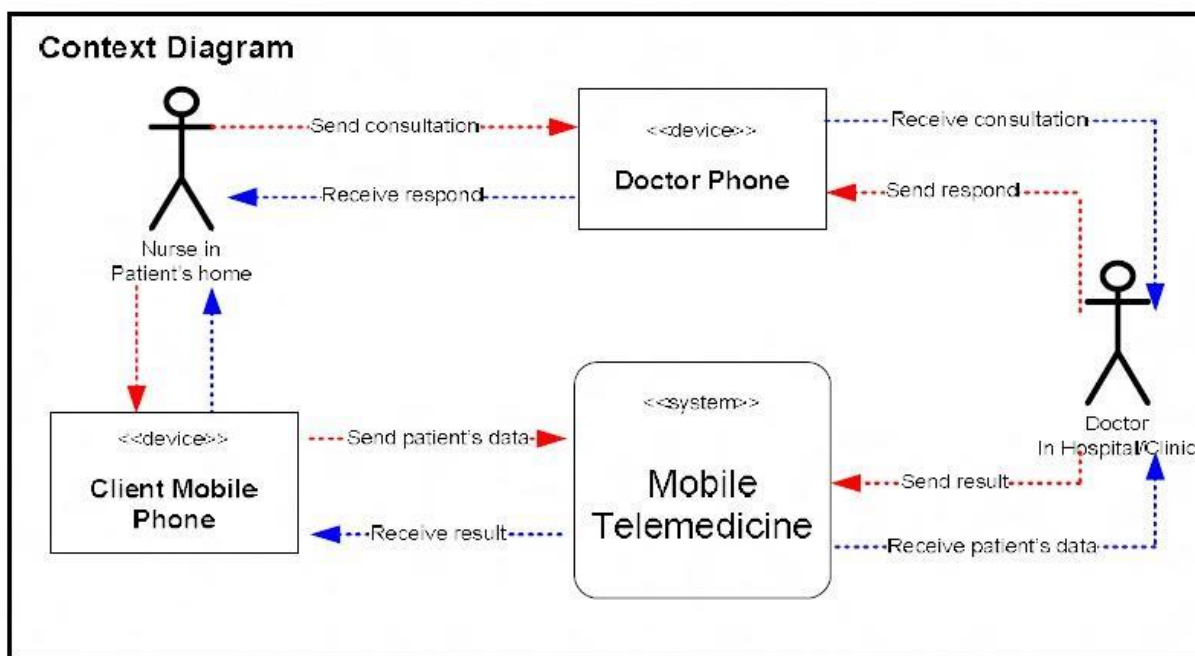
Context Diagram

Send consultation

<<device>>

Doctor Phone

Receive consultation

Receive respond

Send respond

Nurse in Patient's home

Doctor In Hospital/Clinic

<<system>>

Mobile Telemedicine

<<device>>

Client Mobile Phone

Send patient's data

Send result

Receive result

Receive patient's data